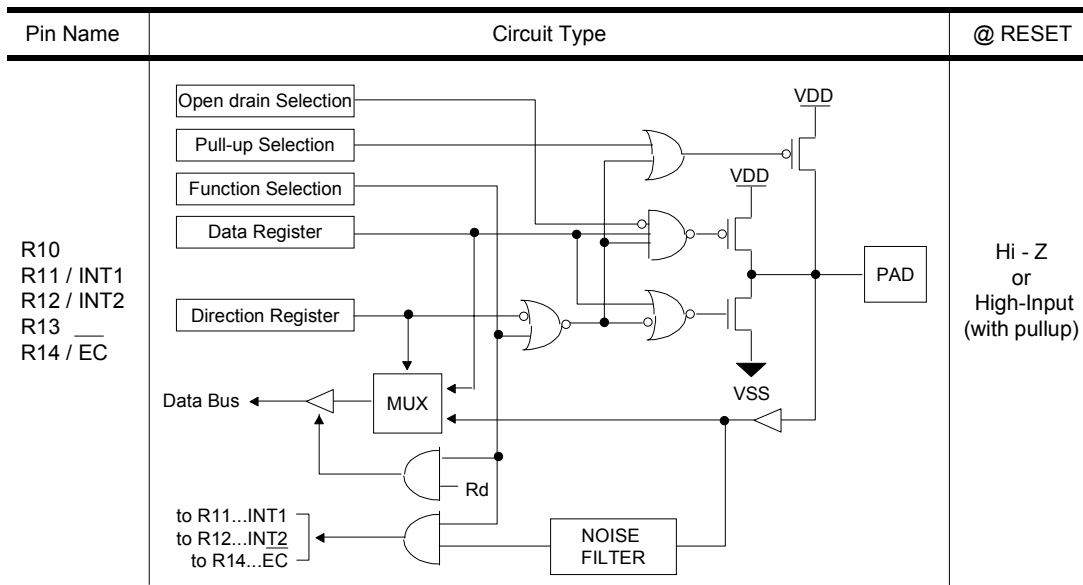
| Pin Name | Circuit Type | @ RESET |
|---|---|---|
| R10<br>R11 / INT1<br>R12 / INT2<br>R13<br>R14 / EC | Open drain Selection<br>Pull-up Selection<br>Function Selection<br>Data Register<br>Direction Register<br>VDD<br>VDD<br>PAD<br>VSS<br>MUX<br>Data Bus<br>Rd<br>to R11...INT1<br>to R12...INT2<br>to R14...EC<br>NOISE FILTER | Hi - Z<br>or<br>High-Input<br>(with pullup) |